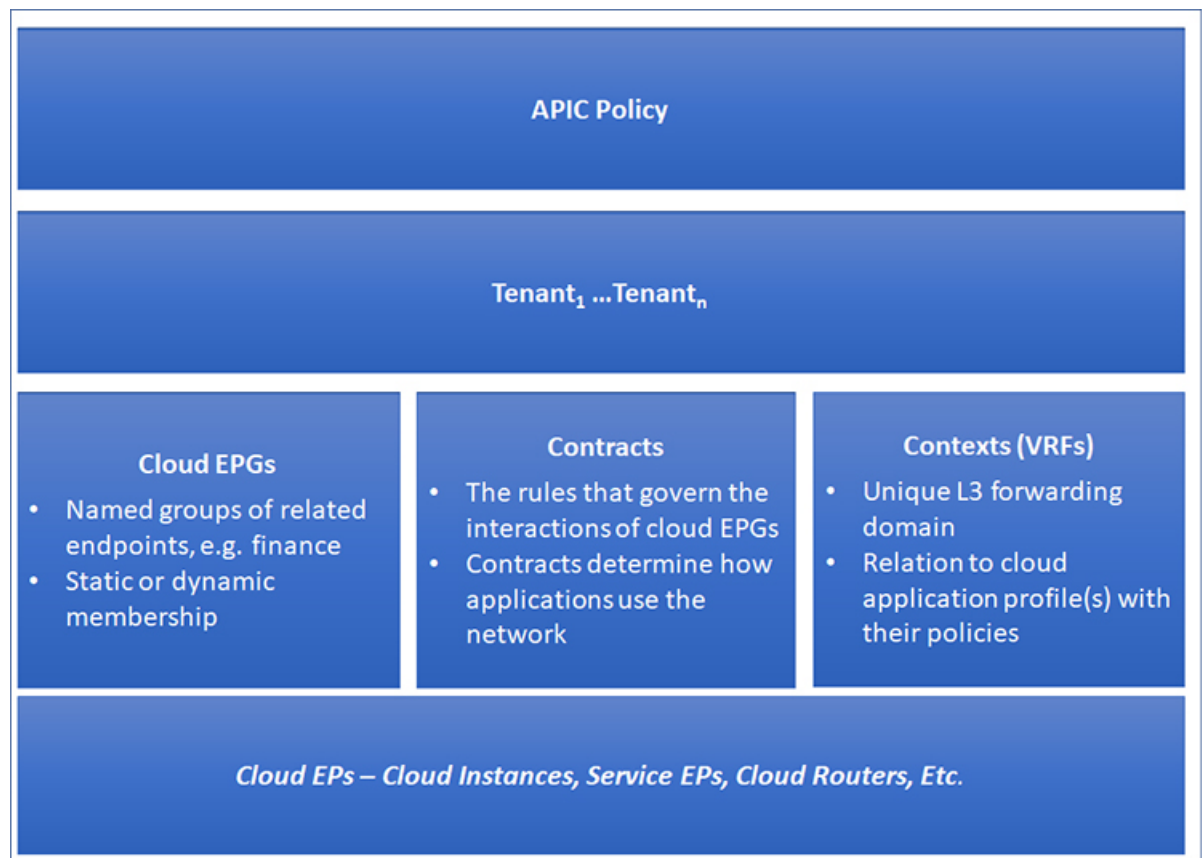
APIC Policy

$\text{Tenant}_1$ ...$\text{Tenant}_n$

Cloud EPGs
• Named groups of related endpoints, e.g. finance
• Static or dynamic membership

Contracts
• The rules that govern the interactions of cloud EPGs
• Contracts determine how applications use the network

Contexts (VRFs)
• Unique L3 forwarding domain
• Relation to cloud application profile(s) with their policies

Cloud EPs – Cloud Instances, Service EPs, Cloud Routers, Etc.